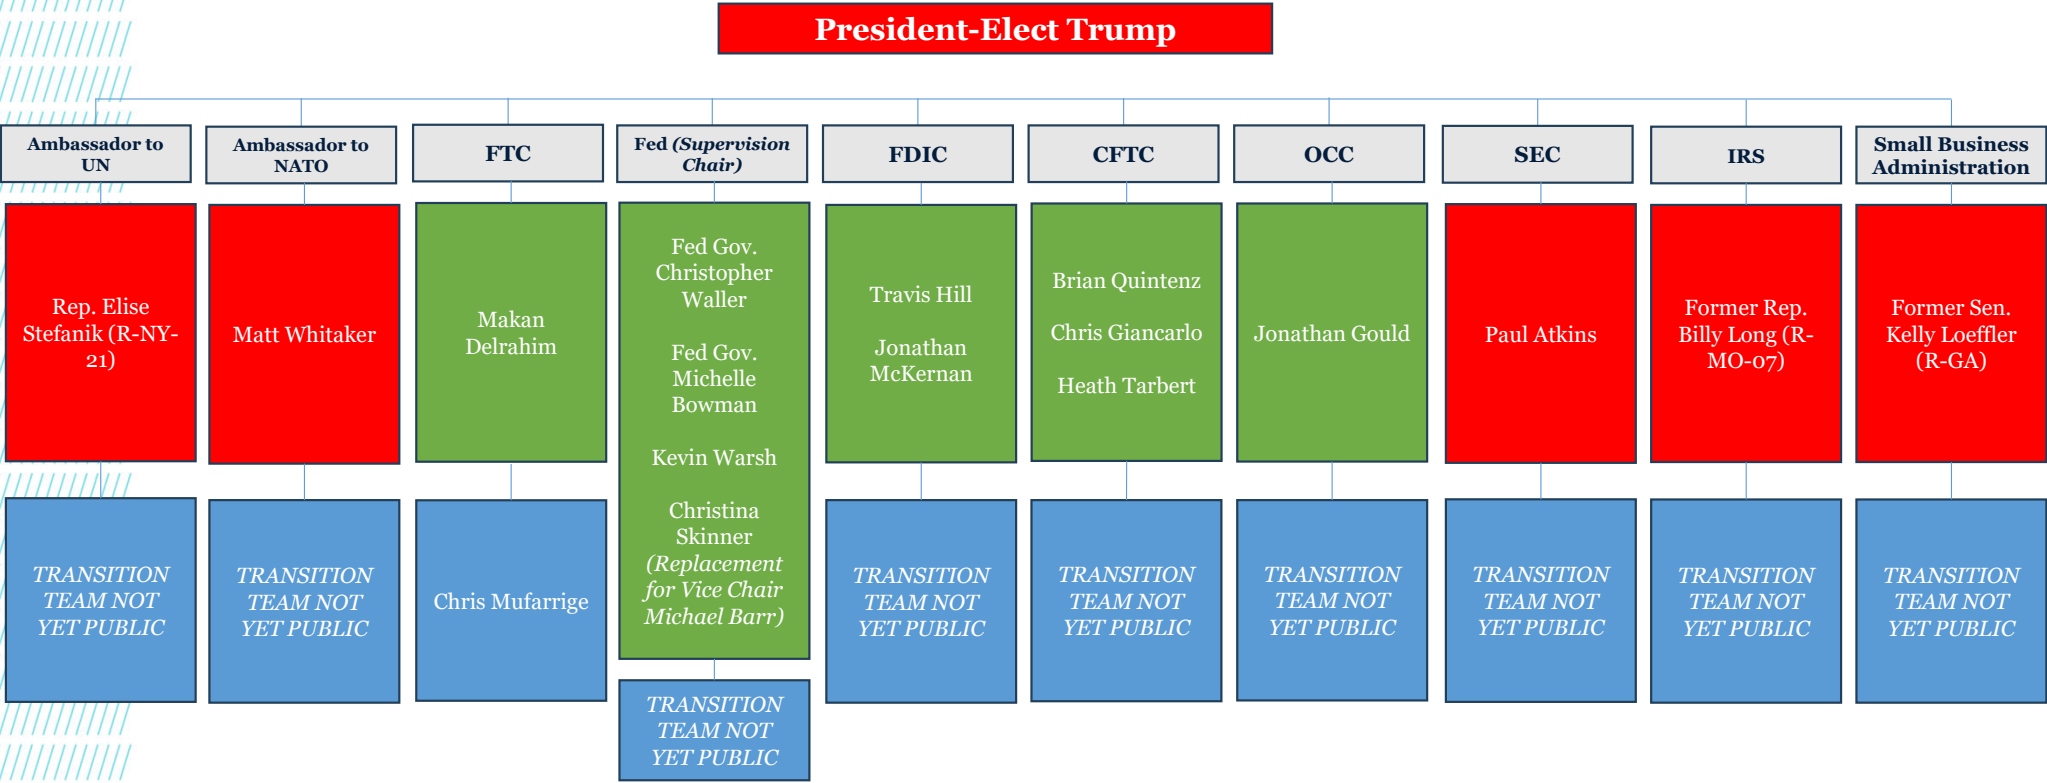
President-Elect Trump

Ambassador to UN

Rep. Elise Stefanik (R-NY-21)

TRANSITION TEAM NOT YET PUBLIC

Ambassador to NATO

Matt Whitaker

TRANSITION TEAM NOT YET PUBLIC

FTC

Makan Delrahim

Chris Mufarrige

Fed *(Supervision Chair)*

Fed Gov. Christopher Waller

Fed Gov. Michelle Bowman

Kevin Warsh

Christina Skinner *(Replacement for Vice Chair Michael Barr)*

TRANSITION TEAM NOT YET PUBLIC

FDIC

Travis Hill

Jonathan McKernan

TRANSITION TEAM NOT YET PUBLIC

CFTC

Brian Quintenz

Chris Giancarlo

Heath Tarbert

TRANSITION TEAM NOT YET PUBLIC

OCC

Jonathan Gould

TRANSITION TEAM NOT YET PUBLIC

SEC

Paul Atkins

TRANSITION TEAM NOT YET PUBLIC

IRS

Former Rep. Billy Long (R-MO-07)

TRANSITION TEAM NOT YET PUBLIC

Small Business Administration

Former Sen. Kelly Loeffler (R-GA)

TRANSITION TEAM NOT YET PUBLIC